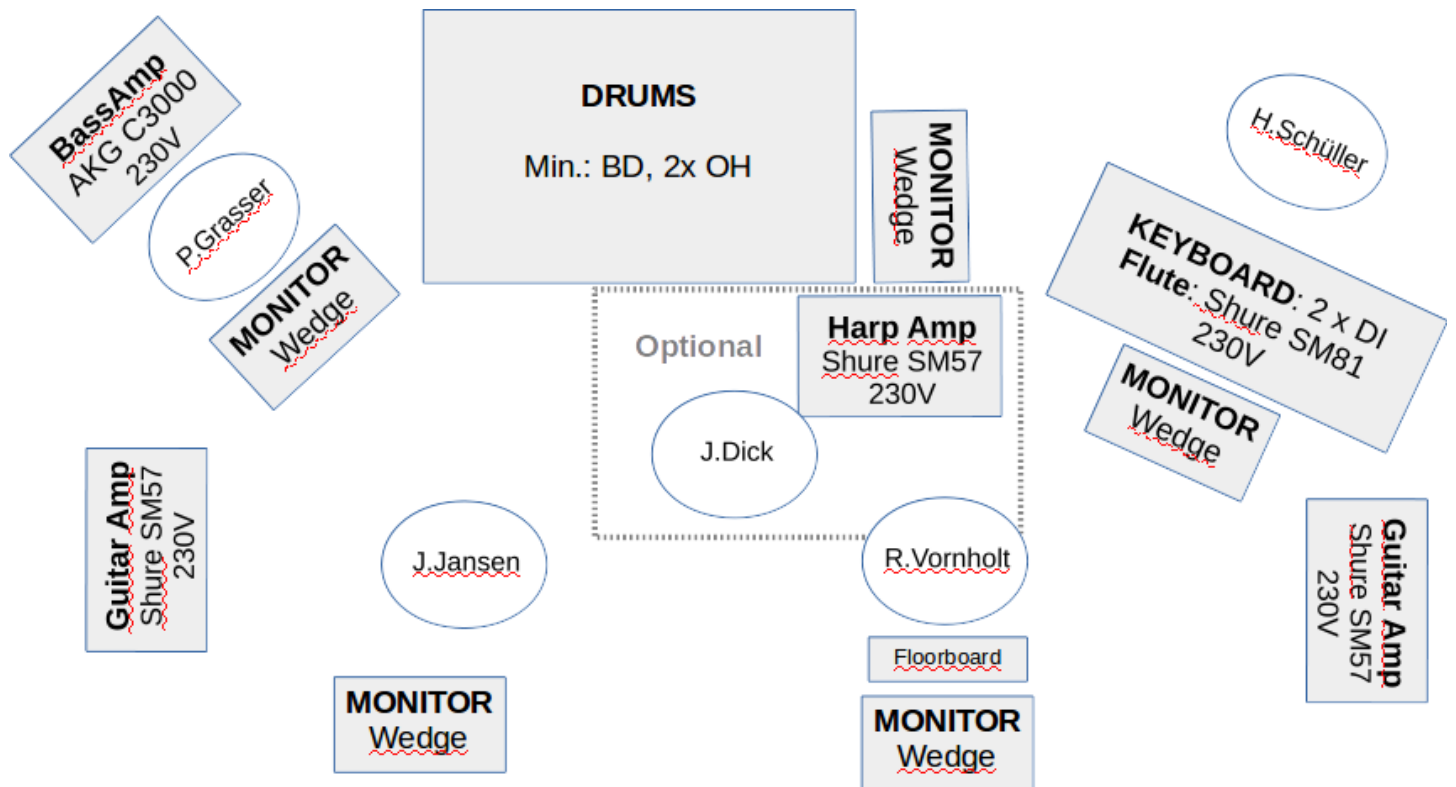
BassAmp
AKG C3000
230V

P.Grasser

MONITOR
Wedge

DRUMS

Min.: BD, 2x OH

MONITOR
Wedge

H.Schüller

KEYBOARD: 2 x DI
Flute: Shure SM81
230V

MONITOR
Wedge

Optional

Harp Amp
Shure SM57
230V

J.Dick

Guitar Amp
Shure SM57
230V

J.Jansen

R.Vornholt

Floorboard

Guitar Amp
Shure SM57
230V

MONITOR
Wedge

MONITOR
Wedge